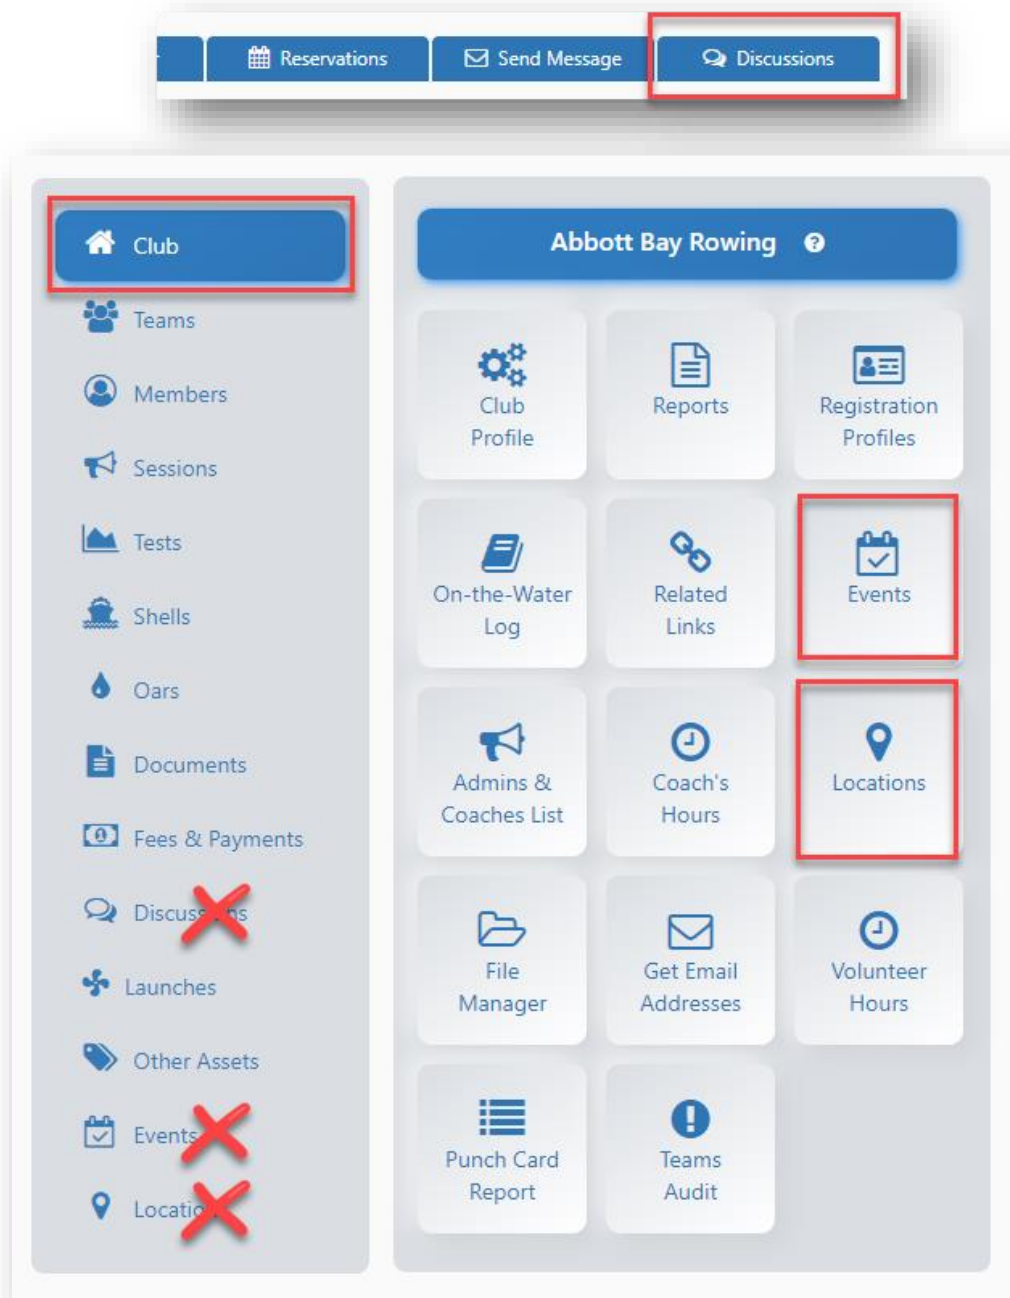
Reservations
Send Message
Discussions

Club
Teams
Members
Sessions
Tests
Shells
Oars
Documents
Fees & Payments
Discuss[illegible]s
Launches
Other Assets
Events
Locati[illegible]

Abbott Bay Rowing

Club Profile
Reports
Registration Profiles
On-the-Water Log
Related Links
Events
Admins & Coaches List
Coach's Hours
Locations
File Manager
Get Email Addresses
Volunteer Hours
Punch Card Report
Teams Audit